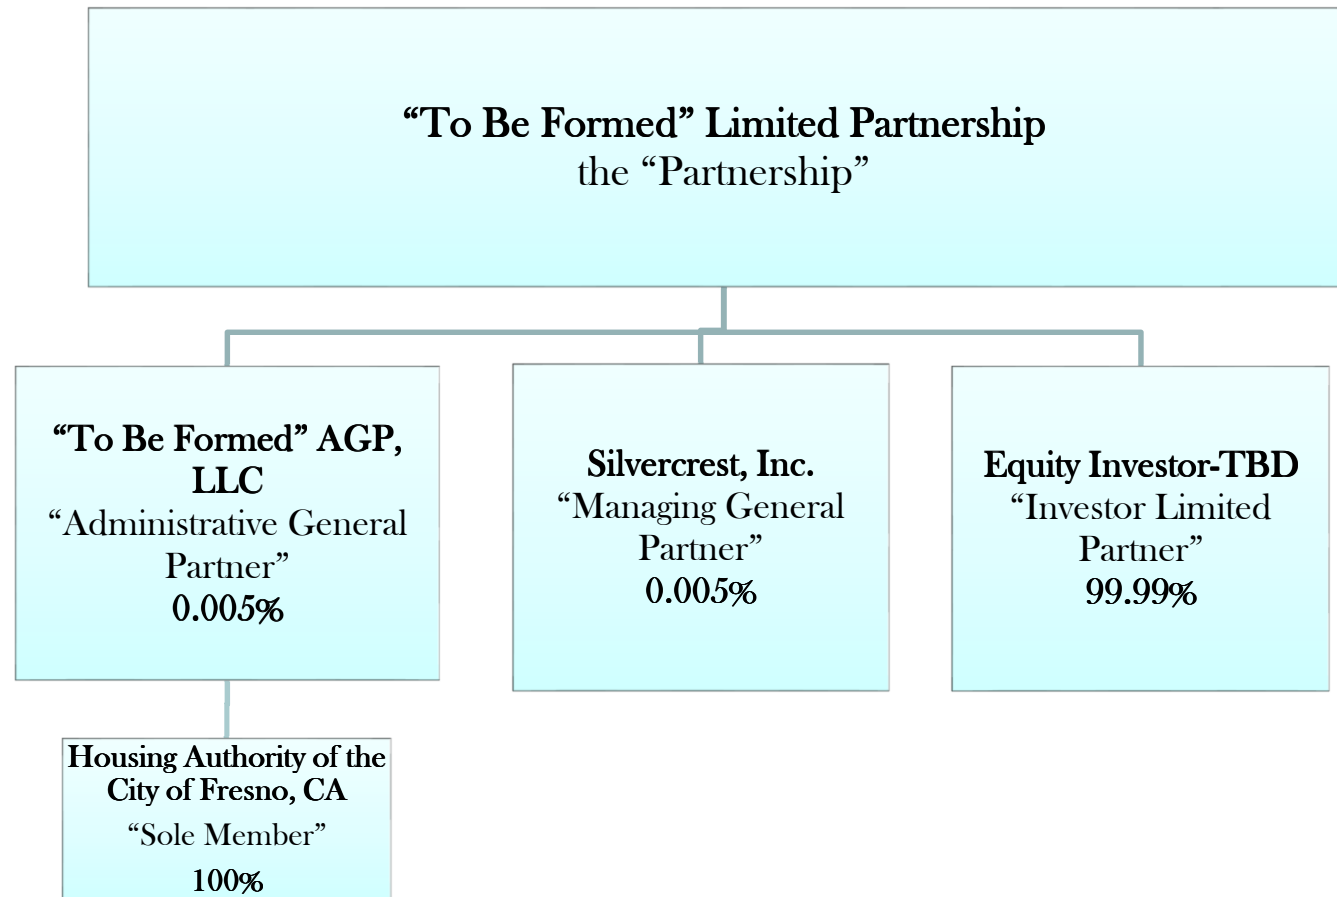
“To Be Formed” Limited Partnership
the “Partnership”

“To Be Formed” AGP, LLC
“Administrative General Partner”
0.005%

Silvercrest, Inc.
“Managing General Partner”
0.005%

Equity Investor-TBD
“Investor Limited Partner”
99.99%

Housing Authority of the City of Fresno, CA
“Sole Member”
100%